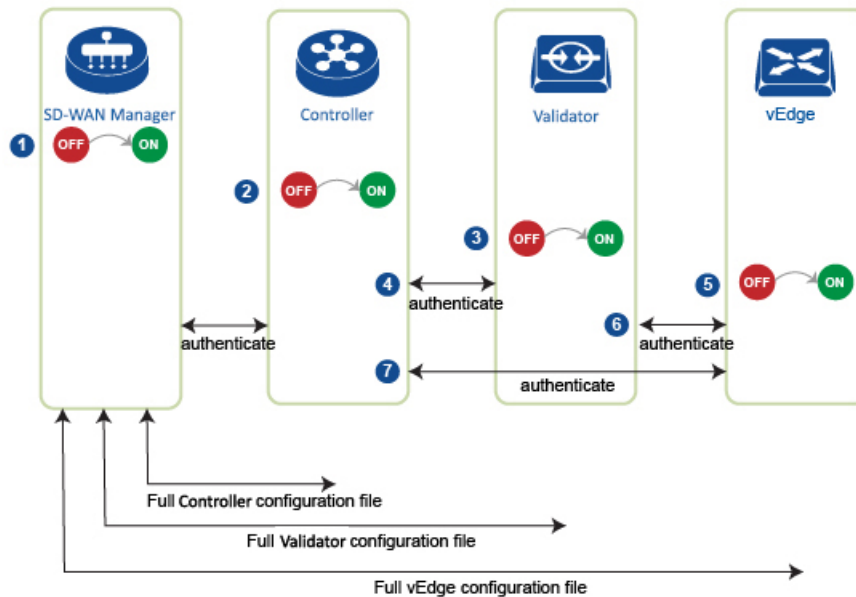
SD-WAN Manager
1
OFF
ON

Controller
2
OFF
ON

Validator
3
OFF
ON

vEdge
5
OFF
ON

authenticate
4
authenticate
6
authenticate
7
authenticate

Full Controller configuration file
Full Validator configuration file
Full vEdge configuration file